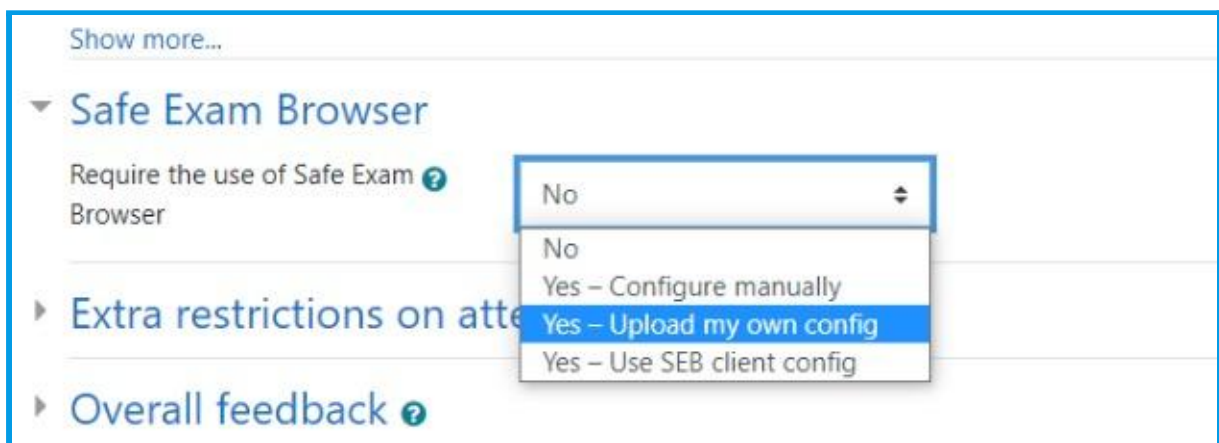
Show more...

Safe Exam Browser

Require the use of Safe Exam Browser

No

No
Yes – Configure manually
Yes – Upload my own config
Yes – Use SEB client config

Extra restrictions on atte

Overall feedback